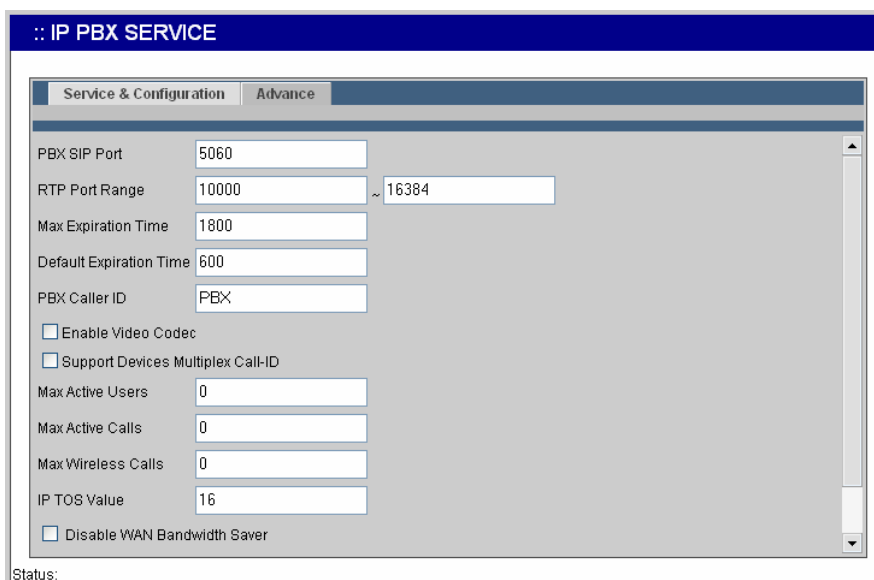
:: IP PBX SERVICE

Service & Configuration | Advance

PBX SIP Port 5060

RTP Port Range 10000 ~ 16384

Max Expiration Time 1800

Default Expiration Time 600

PBX Caller ID PBX

Enable Video Codec

Support Devices Multiplex Call-ID

Max Active Users 0

Max Active Calls 0

Max Wireless Calls 0

IP TOS Value 16

Disable WAN Bandwidth Saver

Status: